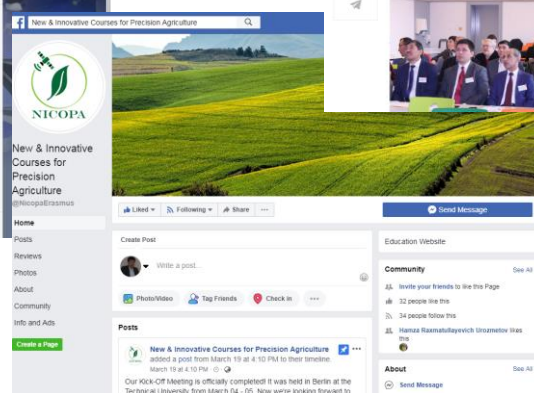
New & Innovative Courses for Precision Agriculture

NICOPA

New & Innovative Courses for Precision Agriculture
@NicopaErasmus

Home
Posts
Reviews
Photos
About
Community
Info and Ads
Create a Page

Liked ▾
Following ▾
Share
···
Send Message

Create Post
Write a post...
Photo/Video
Tag Friends
Check in
···

Posts
New & Innovative Courses for Precision Agriculture added a post from March 19 at 4:10 PM to their timeline.
March 19 at 4:10 PM ·
Our Kick-Off Meeting is officially completed! It was held in Berlin at the Technical University from March 04 - 05. Now we're looking forward to

Education Website

Community
See All
Invite your friends to like this Page
32 people like this
34 people follow this
Hamza Raxmatullayevich Urozmetov likes this.

About
See All
Send Message